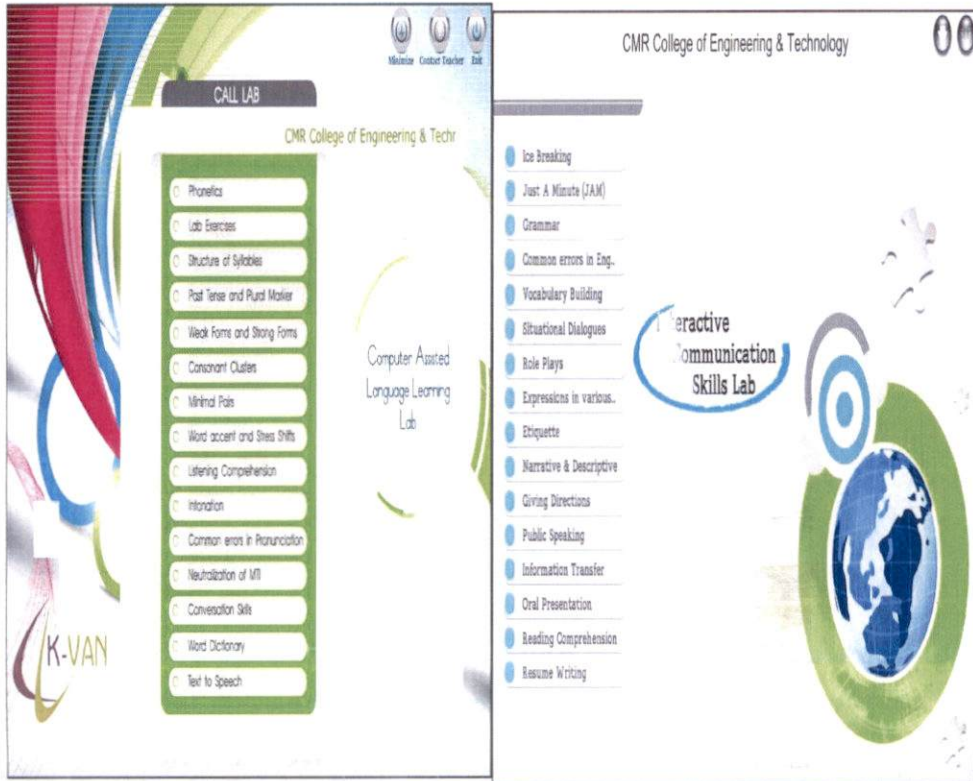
Minimize Contact Teacher Exit

CALL LAB

CMR College of Engineering & Techr

Phonetics
Lab Exercises
Structure of Syllables
Past Tense and Plural Marker
Weak Forms and Strong Forms
Consonant Clusters
Minimal Pairs
Word accent and Stress Shifts
Listening Comprehension
Intonation
Common errors in Pronunciation
Neutralization of MTI
Conversation Skills
Word Dictionary
Text to Speech

Computer Assisted Language Learning Lab

K-VAN

CMR College of Engineering & Technology

Ice Breaking
Just A Minute (JAM)
Grammar
Common errors in Eng..
Vocabulary Building
Situational Dialogues
Role Plays
Expressions in various..
Etiquette
Narrative & Descriptive
Giving Directions
Public Speaking
Information Transfer
Oral Presentation
Reading Comprehension
Resume Writing

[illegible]eractive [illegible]ommunication Skills Lab